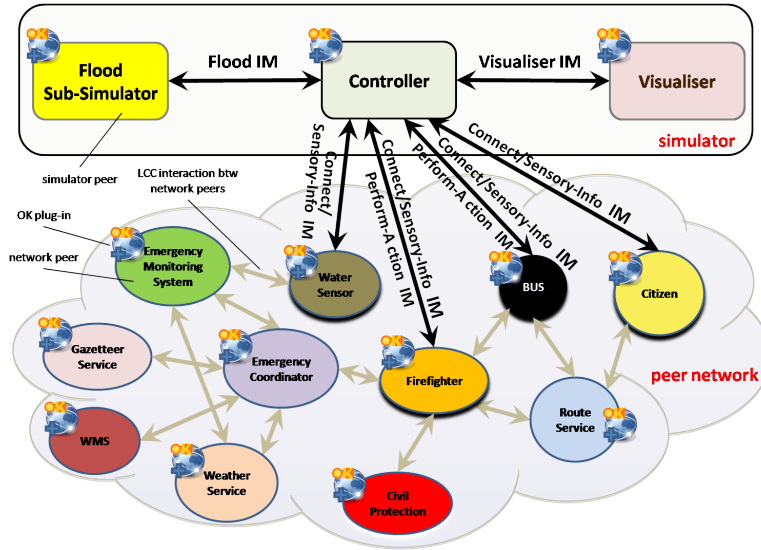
Flood Sub-Simulator

Flood IM

Controller

Visualiser IM

Visualiser

simulator

simulator peer

LCC interaction btw network peers

OK plug-in

network peer

Connect/Sensory-Info IM

Connect/Sensory-Info IM

Perform-A ction IM

Perform-A ction IM

Connect/Sensory-Info IM

Connect/Sensory-Info IM

Emergency Monitoring System

Water Sensor

BUS

Citizen

Gazetteer Service

Emergency Coordinator

Firefighter

peer network

WMS

Route Service

Weather Service

Civil Protection